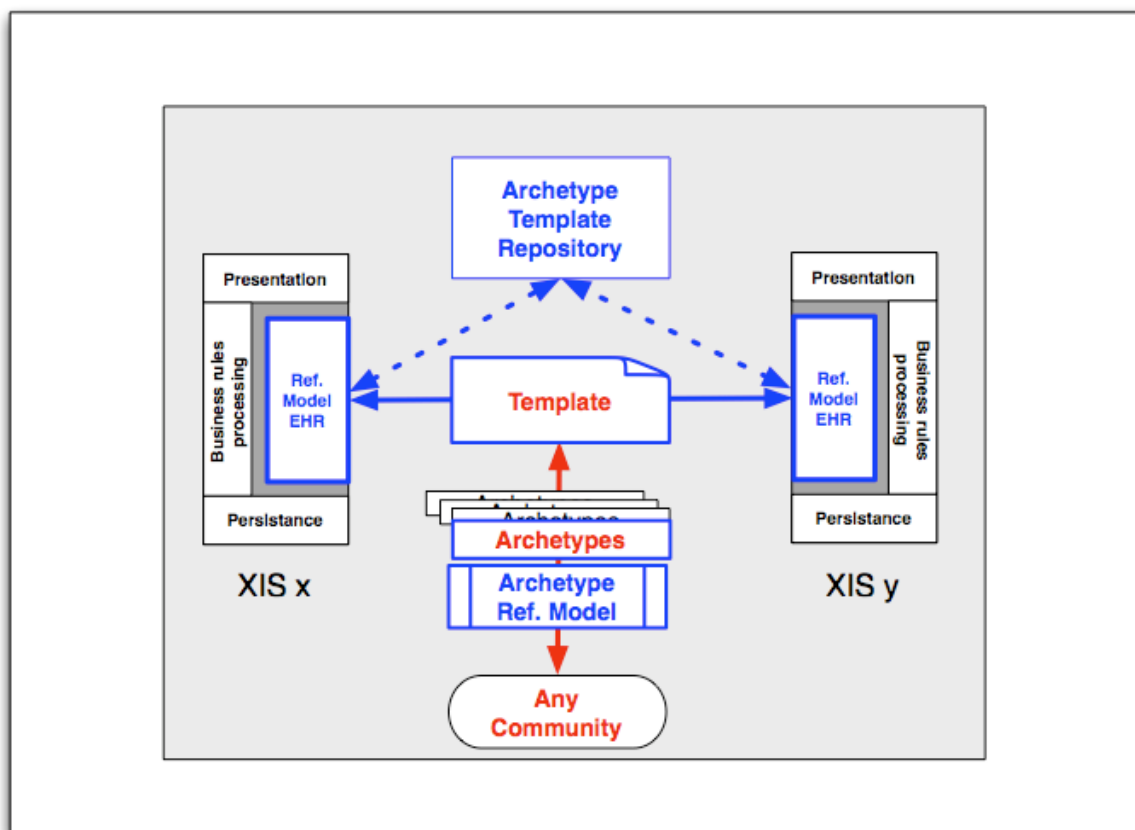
Archetype Template Repository

Presentation

Business rules processing

Ref. Model EHR

Persistance

XIS x

Template

Archetypes

Archetypes

Archetypes

Archetype Ref. Model

Any Community

Presentation

Ref. Model EHR

Business rules processing

Persistance

XIS y